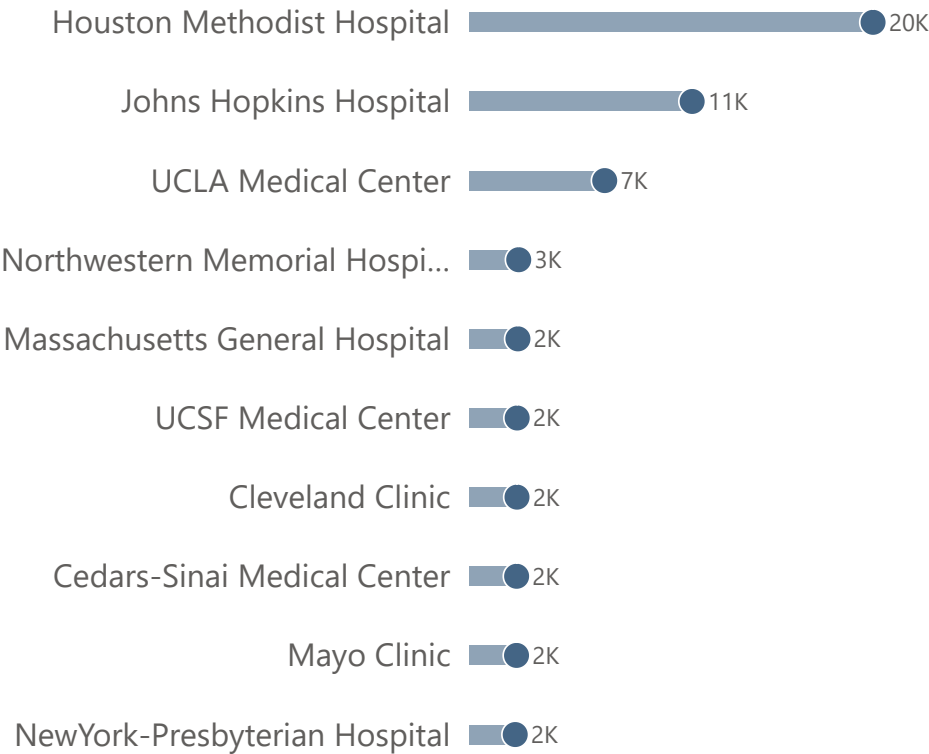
| | |
|---|---|
| Houston Methodist Hospital | 20K |
| Johns Hopkins Hospital | 11K |
| UCLA Medical Center | 7K |
| Northwestern Memorial Hospi... | 3K |
| Massachusetts General Hospital | 2K |
| UCSF Medical Center | 2K |
| Cleveland Clinic | 2K |
| Cedars-Sinai Medical Center | 2K |
| Mayo Clinic | 2K |
| NewYork-Presbyterian Hospital | 2K |